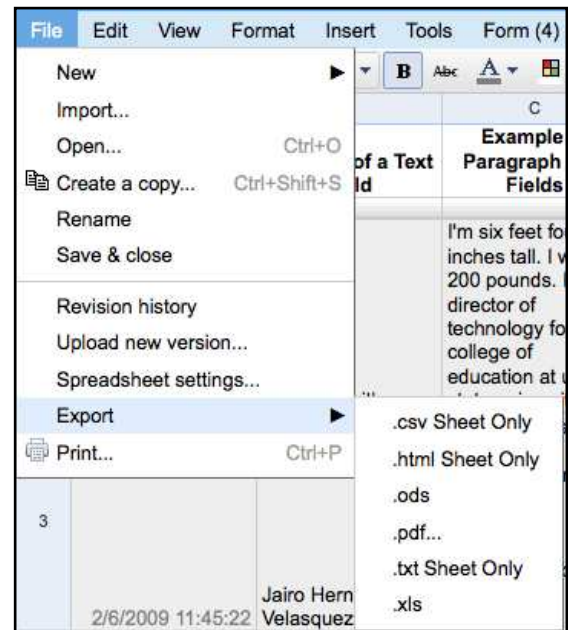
File Edit View Format Insert Tools Form (4)

New
Import...
Open... Ctrl+O
Create a copy... Ctrl+Shift+S
Rename
Save & close

Revision history
Upload new version...
Spreadsheet settings...
Export
Print... Ctrl+P

.csv Sheet Only
.html Sheet Only
.ods
.pdf...
.txt Sheet Only
.xls

B Abc A

C

of a Text ld

Example Paragraph Fields

I'm six feet fo inches tall. I w 200 pounds. director of technology fo college of education at

3

2/6/2009 11:45:22

Jairo Hern Velasquez